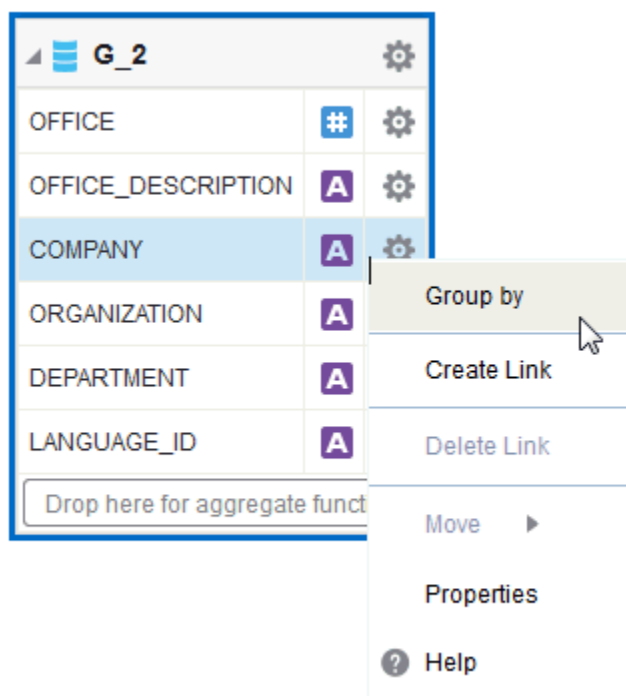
G_2

| | | |
|---|---|---|
| OFFICE | # | |
| OFFICE_DESCRIPTION | A | |
| COMPANY | A | |
| ORGANIZATION | A | |
| DEPARTMENT | A | |
| LANGUAGE_ID | A | |

Drop here for aggregate funct

Group by
Create Link
Delete Link
Move
Properties
Help